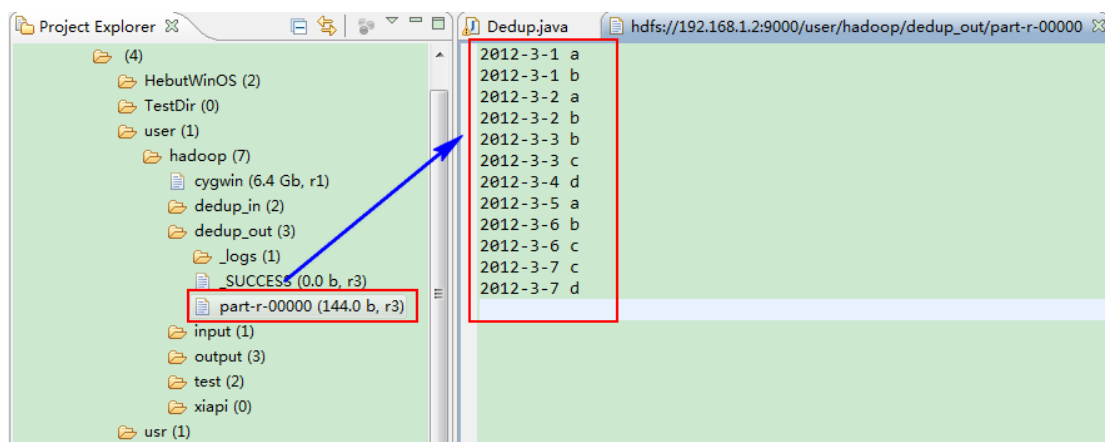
Project Explorer

(4)
HebutWinOS (2)
TestDir (0)
user (1)
hadoop (7)
cygwin (6.4 Gb, r1)
dedup_in (2)
dedup_out (3)
_logs (1)
_SUCCESS (0.0 b, r3)
part-r-00000 (144.0 b, r3)
input (1)
output (3)
test (2)
xiapi (0)
usr (1)

Dedup.java
hdfs://192.168.1.2:9000/user/hadoop/dedup_out/part-r-00000

2012-3-1 a
2012-3-1 b
2012-3-2 a
2012-3-2 b
2012-3-3 b
2012-3-3 c
2012-3-4 d
2012-3-5 a
2012-3-6 b
2012-3-6 c
2012-3-7 c
2012-3-7 d